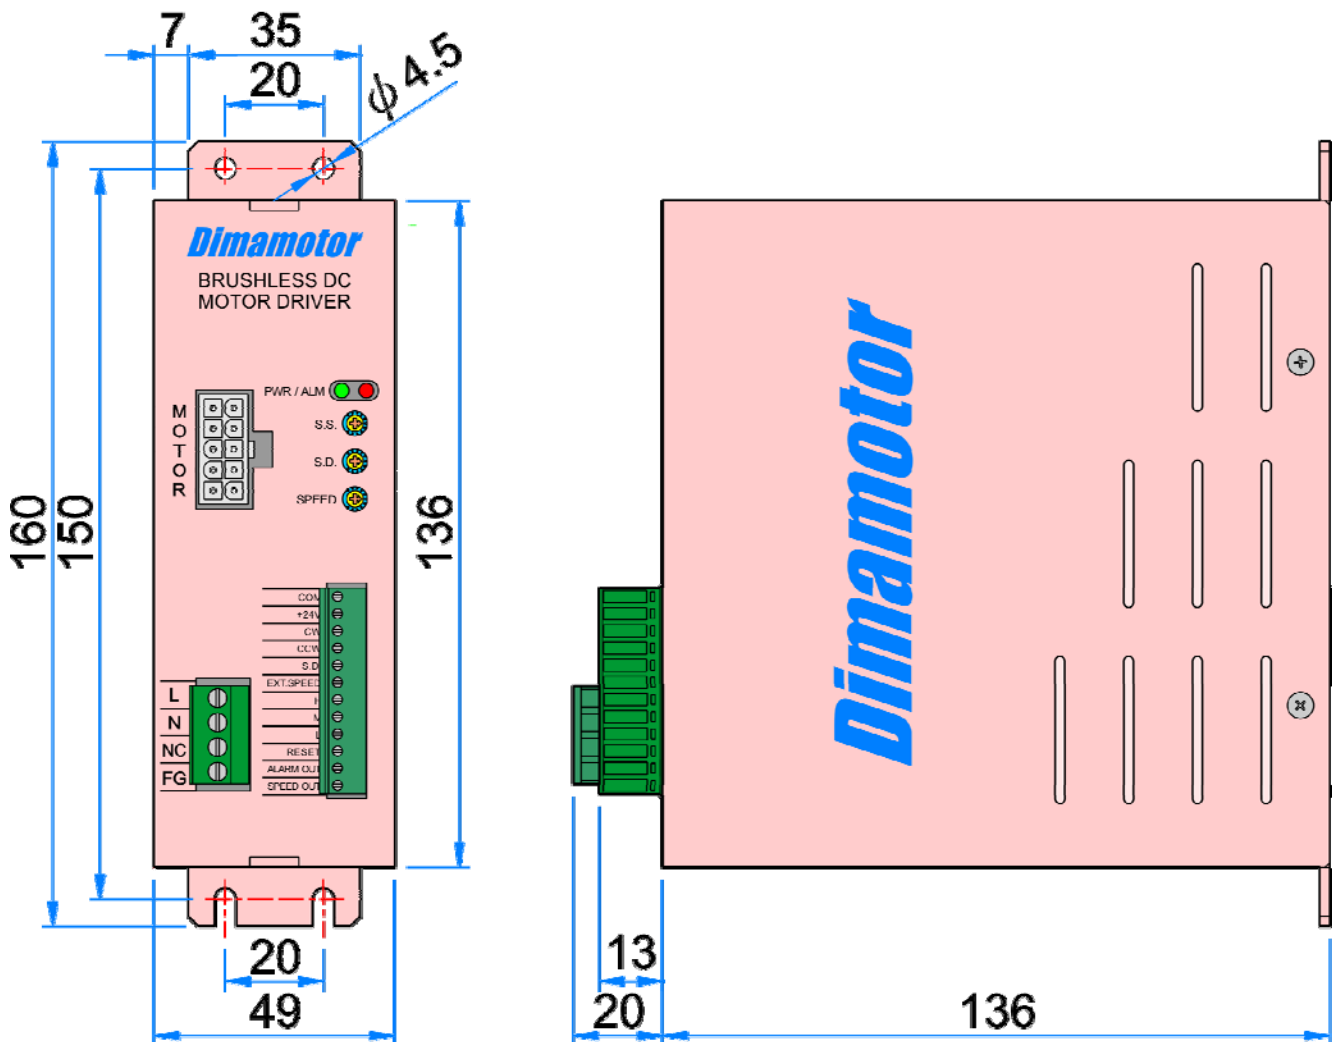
7
35
20
$\phi 4.5$

Dimamotor
BRUSHLESS DC
MOTOR DRIVER

MOTOR
PWR / ALM
S.S.
S.D.
SPEED

COM
+24V
CW
CCW
S.D
EXT.SPEED
H
M
L
RESET
ALARM OUT
SPEED OUT

L
N
NC
FG

160
150
136

20
49

Dimamotor

13
20
136